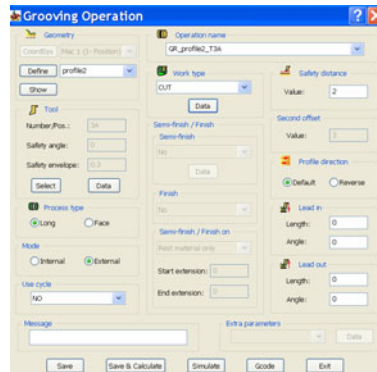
Grooving Operation

Geometry
CoordSys
Mac 1 (1- Position)
Define
profile2
Show

Tool
Number/Pos.: 3A
Safety angle: 0
Safety envelope: 0.3
Select
Data

Process type
Long
Face

Mode
Internal
External

Use cycle
NO

Operation name
GR_profile2_T3A

Work type
CUT
Data

Semi-finish / Finish
Semi-finish
No
Data
Finish
No
Semi-finish / Finish on
Rest material only
Start extension: 0
End extension: 0

Safety distance
Value: 2

Second offset
Value: 3

Profile direction
Default
Reverse

Lead in
Length: 0
Angle: 0

Lead out
Length: 0
Angle: 0

Message

Extra parameters
Data

Save
Save & Calculate
Simulate
Gcode
Exit